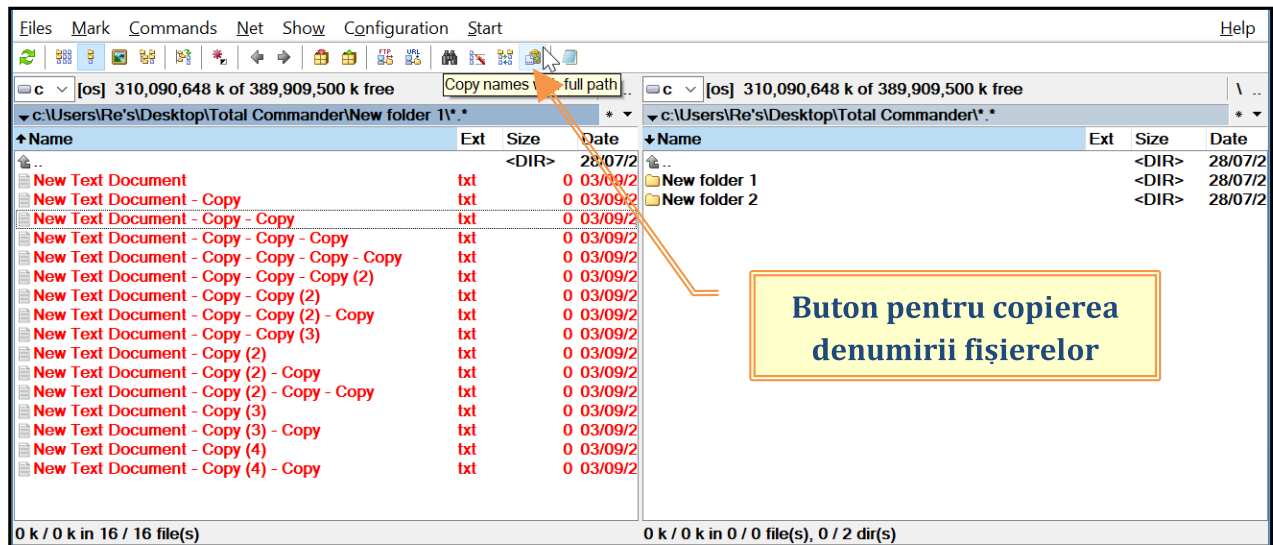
Files Mark Commands Net Show Configuration Start Help

Copy names with full path

c [os] 310,090,648 k of 389,909,500 k free

c:\Users\Re's\Desktop\Total Commander\New folder 1\*.*

| Name | Ext | Size | Date |
|---|---|---|---|
| .. | | <DIR> | 28/07/2 |
| New Text Document | txt | 0 | 03/09/2 |
| New Text Document - Copy | txt | 0 | 03/09/2 |
| New Text Document - Copy - Copy | txt | 0 | 03/09/2 |
| New Text Document - Copy - Copy - Copy | txt | 0 | 03/09/2 |
| New Text Document - Copy - Copy - Copy - Copy | txt | 0 | 03/09/2 |
| New Text Document - Copy - Copy - Copy (2) | txt | 0 | 03/09/2 |
| New Text Document - Copy - Copy (2) | txt | 0 | 03/09/2 |
| New Text Document - Copy - Copy (2) - Copy | txt | 0 | 03/09/2 |
| New Text Document - Copy - Copy (3) | txt | 0 | 03/09/2 |
| New Text Document - Copy (2) | txt | 0 | 03/09/2 |
| New Text Document - Copy (2) - Copy | txt | 0 | 03/09/2 |
| New Text Document - Copy (2) - Copy - Copy | txt | 0 | 03/09/2 |
| New Text Document - Copy (3) | txt | 0 | 03/09/2 |
| New Text Document - Copy (3) - Copy | txt | 0 | 03/09/2 |
| New Text Document - Copy (4) | txt | 0 | 03/09/2 |
| New Text Document - Copy (4) - Copy | txt | 0 | 03/09/2 |

0 k / 0 k in 16 / 16 file(s)

c [os] 310,090,648 k of 389,909,500 k free

c:\Users\Re's\Desktop\Total Commander\*.*

| Name | Ext | Size | Date |
|---|---|---|---|
| .. | | <DIR> | 28/07/2 |
| New folder 1 | | <DIR> | 28/07/2 |
| New folder 2 | | <DIR> | 28/07/2 |

Buton pentru copierea denumirii fișierelor

0 k / 0 k in 0 / 0 file(s), 0 / 2 dir(s)